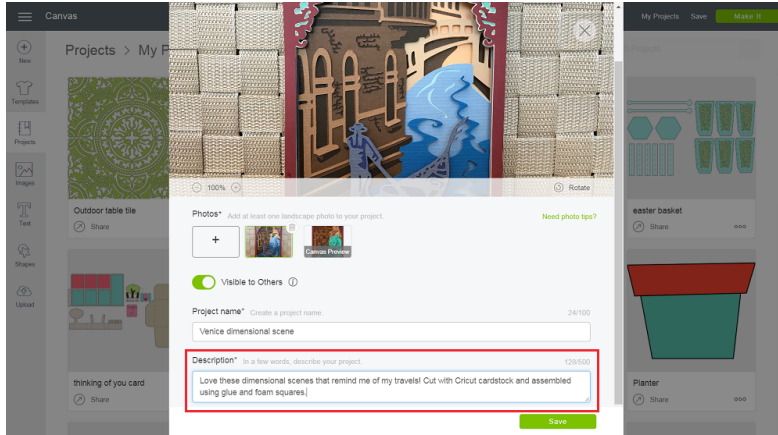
Canvas

My Projects Save Make It

New

Templates

Projects

Images

Text

Shapes

Upload

Projects > My P

Outdoor table tile

Share

thinking of you card

Share

easter basket

Share

Planter

Share

100%

Rotate

Photos* Add at least one landscape photo to your project.

Need photo tips?

+

Canvas Preview

Visible to Others

Project name* Create a project name.

24/100

Venice dimensional scene

Description* In a few words, describe your project.

128/500

Love these dimensional scenes that remind me of my travels! Cut with Cricut cardstock and assembled using glue and foam squares.

Save